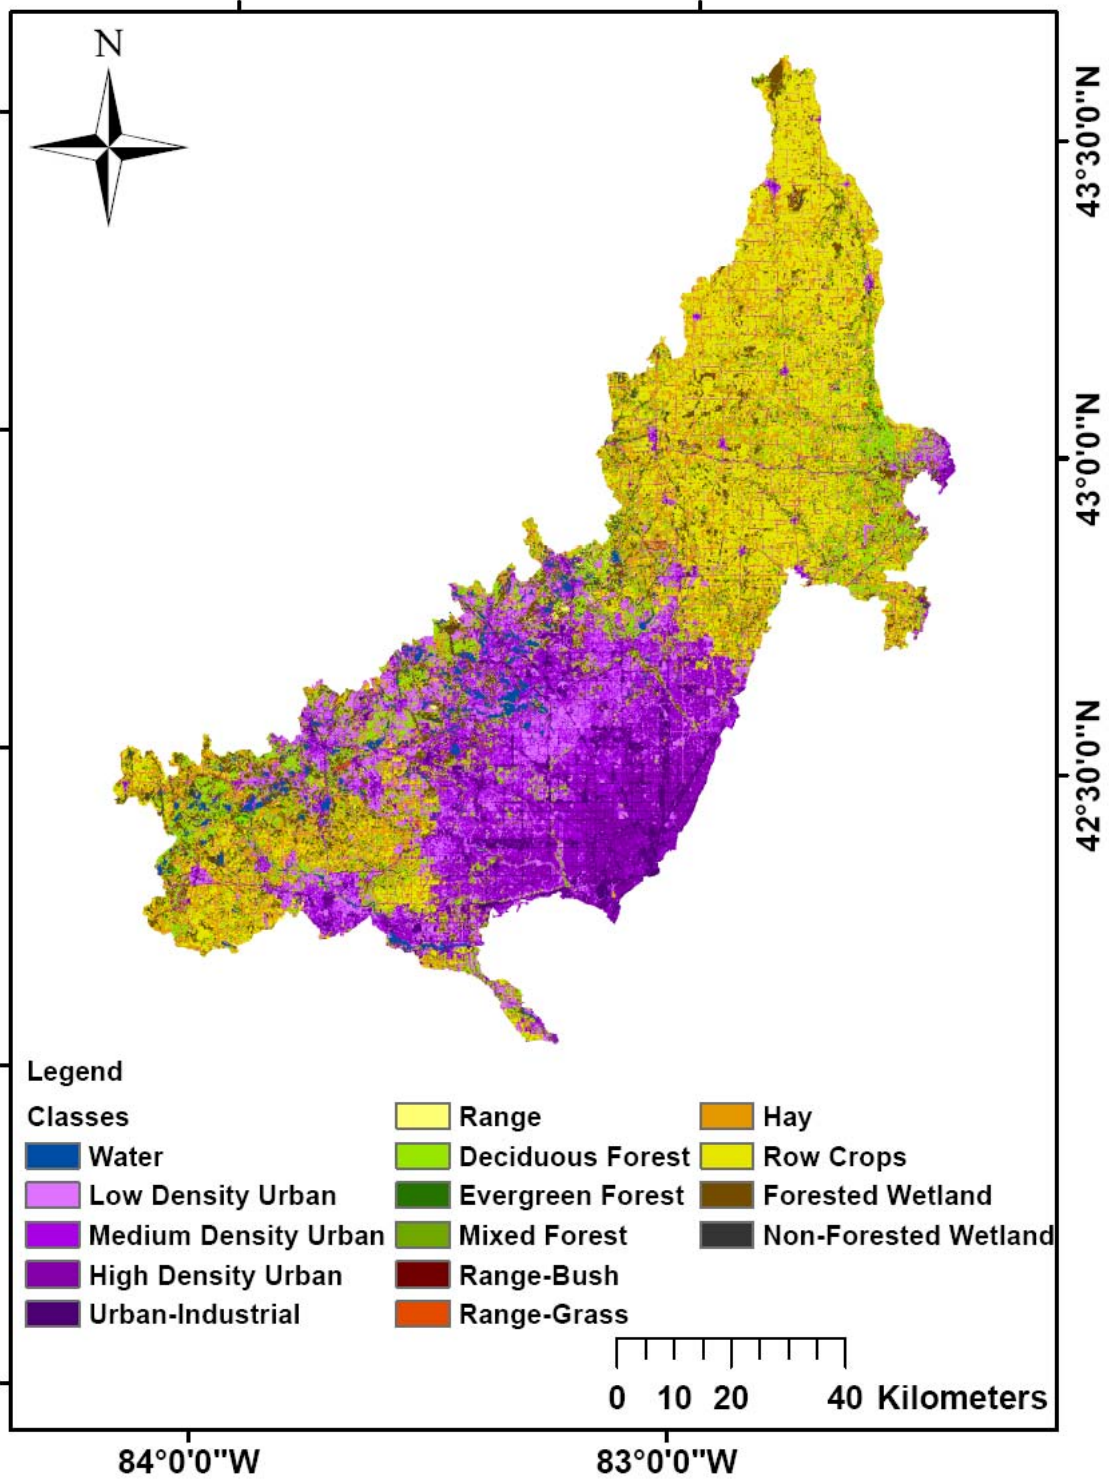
N

43°30'0"N

43°0'0"N

42°30'0"N

Legend

Classes

Water

Low Density Urban

Medium Density Urban

High Density Urban

Urban-Industrial

Range

Deciduous Forest

Evergreen Forest

Mixed Forest

Range-Bush

Range-Grass

Hay

Row Crops

Forested Wetland

Non-Forested Wetland

0 10 20 40 Kilometers

84°0'0"W

83°0'0"W